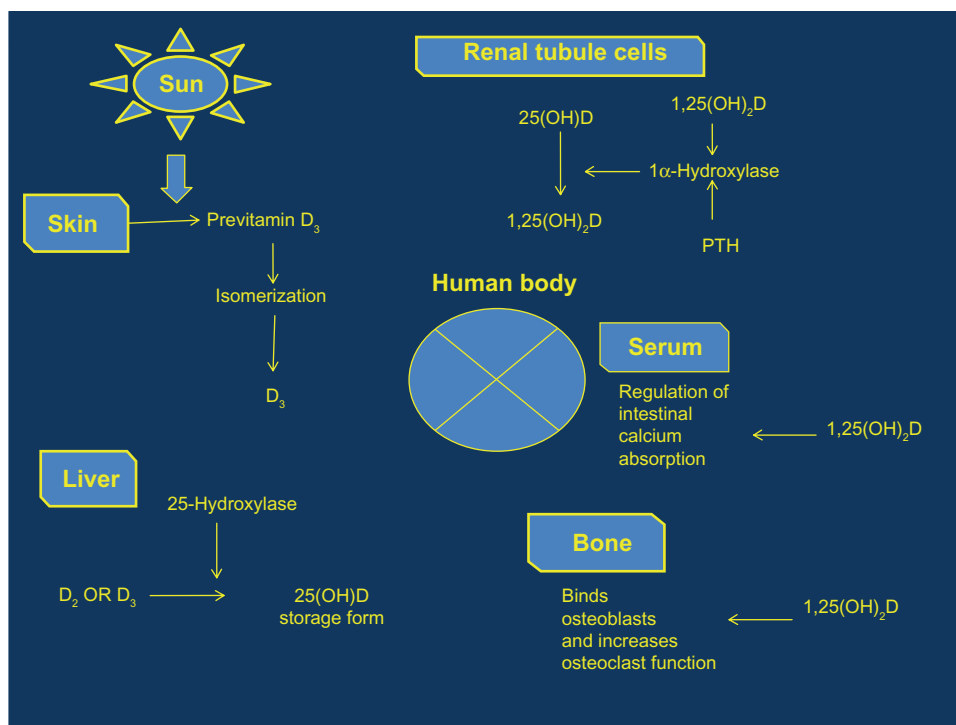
Sun

Skin

Previtamin $D_3$

Isomerization

$D_3$

Renal tubule cells

25(OH)D

$1,25(OH)_2D$

$1\alpha$-Hydroxylase

$1,25(OH)_2D$

PTH

Human body

Serum

Regulation of intestinal calcium absorption

$1,25(OH)_2D$

Liver

25-Hydroxylase

$D_2$ OR $D_3$

25(OH)D storage form

Bone

Binds osteoblasts and increases osteoclast function

$1,25(OH)_2D$